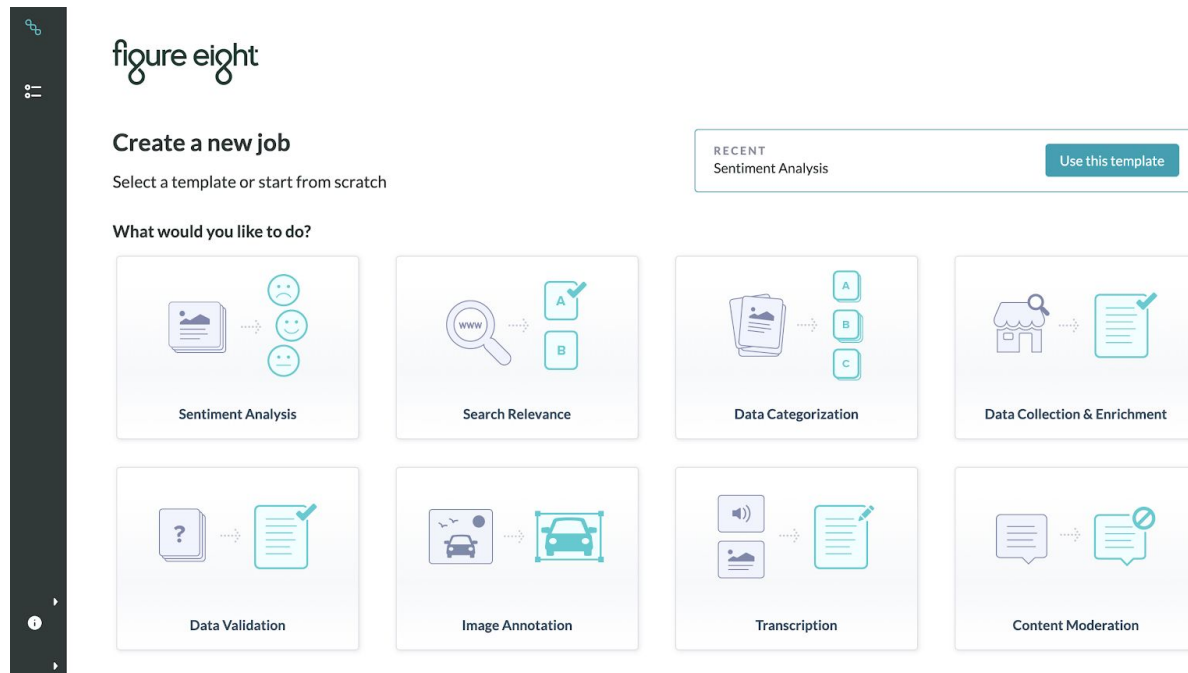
figure eight

Create a new job

Select a template or start from scratch

RECENT
Sentiment Analysis

Use this template

What would you like to do?

A

B

Sentiment Analysis

www

Search Relevance

A

B

C

Data Categorization

Data Collection & Enrichment

?

Data Validation

Image Annotation

Transcription

Content Moderation